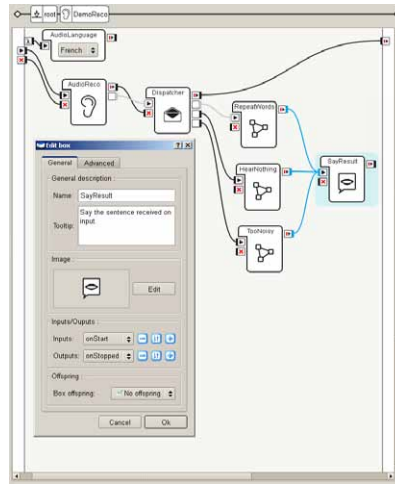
root DemoReco

AudioLanguage

French

AudioReco

Dispatcher

RepeatWords

HeardNothing

TooNoisy

SayResult

Edit box

?|X

General Advanced

General description

Name: SayResult

Tooltip: Say the sentence received on input.

Image

Edit

Inputs/Ouputs

Inputs: onStart

Outputs: onStopped

Offspring

Box offspring: No offspring

Cancel Ok